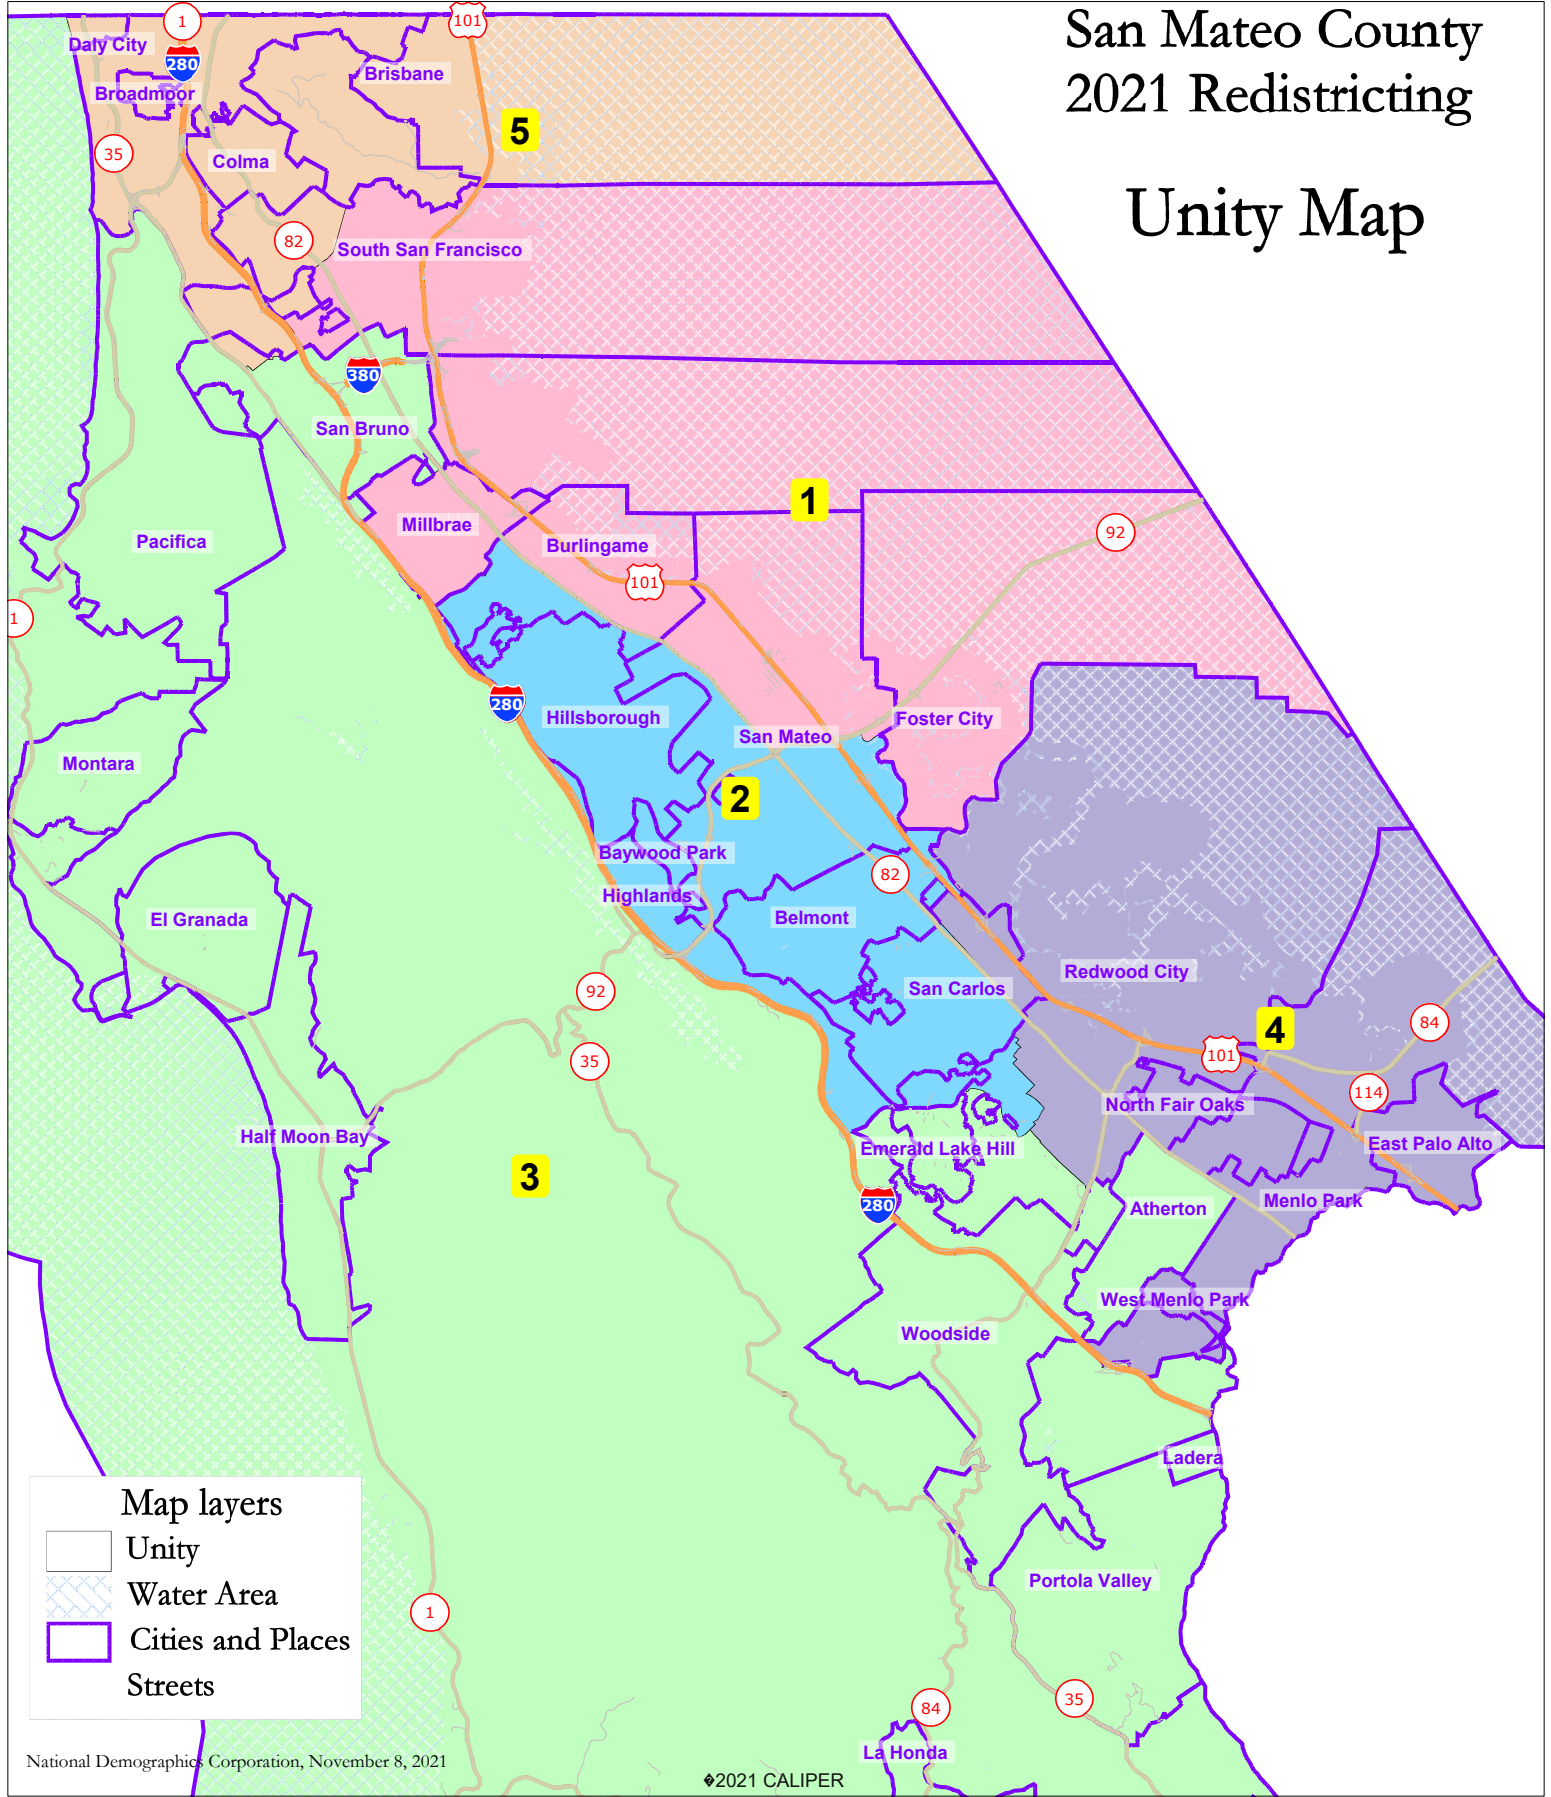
San Mateo County
2021 Redistricting

Unity Map

1
101
Daly City
280
Brisbane
Broadmoor
5
35
Colma
82
South San Francisco
380
San Bruno
1
Millbrae
Burlingame
Pacifica
92
101
1
280
Hillsborough
San Mateo
Foster City
Montara
2
Baywood Park
82
Highlands
El Granada
Belmont
Redwood City
92
San Carlos
4
84
35
101
114
North Fair Oaks
Half Moon Bay
East Palo Alto
Emerald Lake Hill
3
280
Atherton
Menlo Park
West Menlo Park
Woodside
Ladera
Portola Valley
1
84
35
La Honda

Map layers
Unity
Water Area
Cities and Places
Streets

National Demographics Corporation, November 8, 2021
�2021 CALIPER